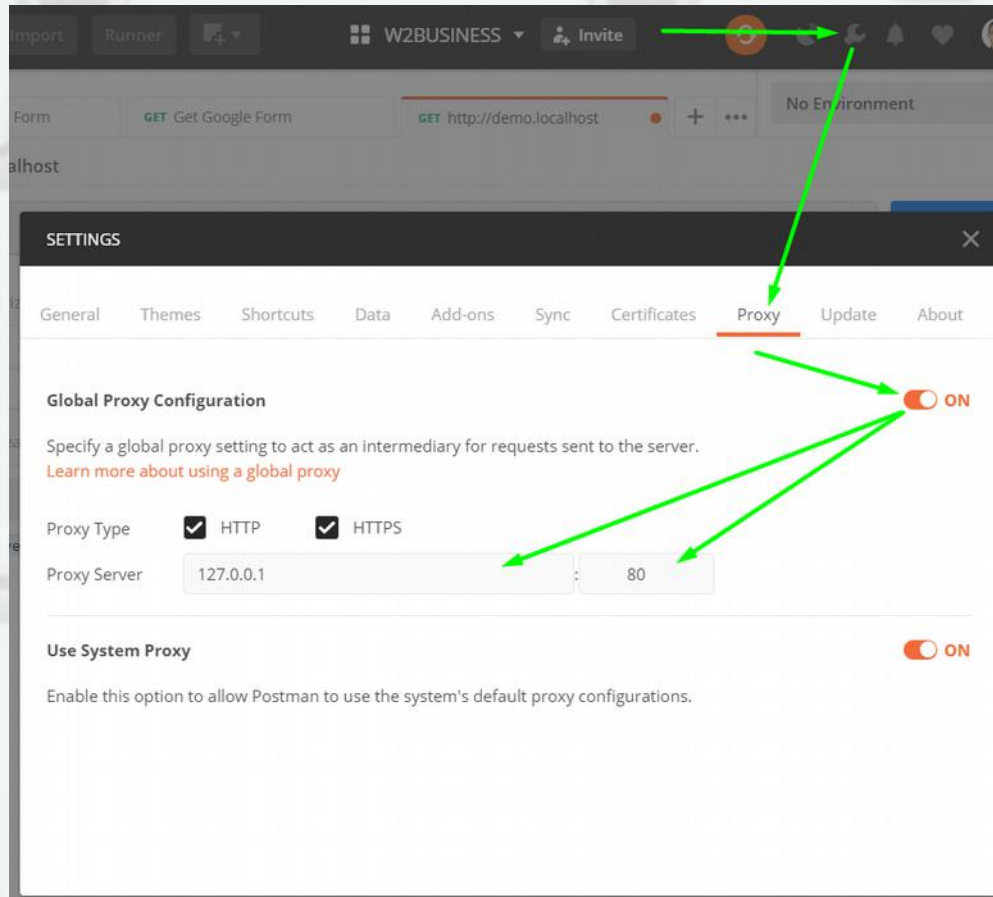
Import Runner W2BUSINESS Invite

Form GET Get Google Form GET http://demo.localhost No Environment

alhost

SETTINGS

General Themes Shortcuts Data Add-ons Sync Certificates Proxy Update About

Global Proxy Configuration ON

Specify a global proxy setting to act as an intermediary for requests sent to the server.
Learn more about using a global proxy

Proxy Type HTTP HTTPS

Proxy Server 127.0.0.1 : 80

Use System Proxy ON

Enable this option to allow Postman to use the system's default proxy configurations.